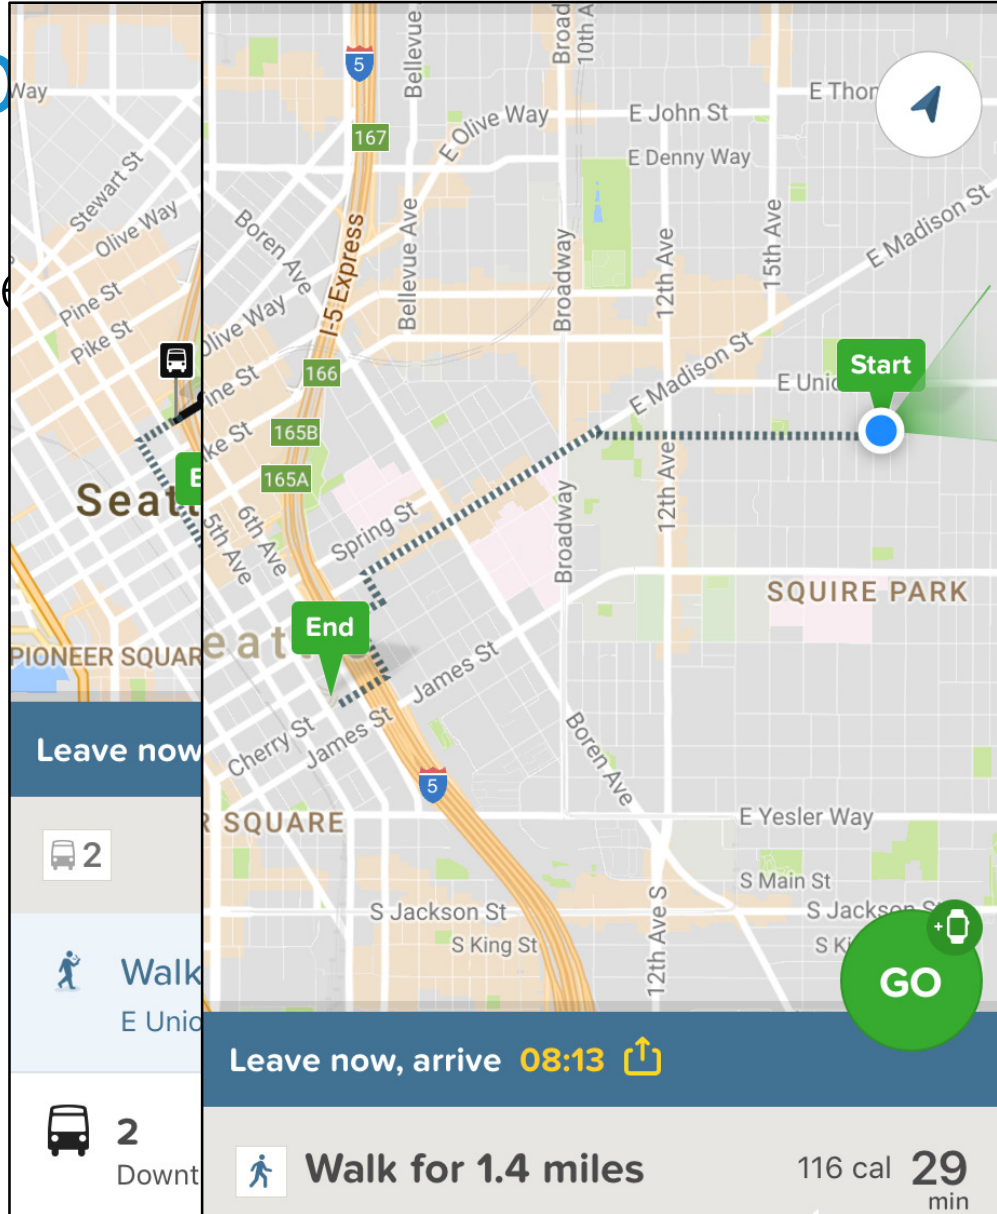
Way
Stewart St
Olive Way
Pine St
Pike St
E
Seat
PIONEER SQUAR
Leave now
2
Walk
E Unio
2
Downt

5
167
Bellevue
Broad
10th A
E Olive Way
E John St
E Thom
E Denny Way
Boren Ave
I-5 Express
Bellevue Ave
Broadway
12th Ave
15th Ave
E Madison St
Olive Way
ine St
166
E Madison St
Start
E Unio
ke St
165B
165A
12th Ave
Broadway
5th Ave
6th Ave
Spring St
SQUIRE PARK
End
eatt
James St
Cherry St
James St
Boren Ave
5
R SQUARE
E Yesler Way
S Main St
S Jackson St
S Jackson S
S King St
S Ki
12th Ave S
GO
Leave now, arrive 08:13
Walk for 1.4 miles
116 cal
29 min